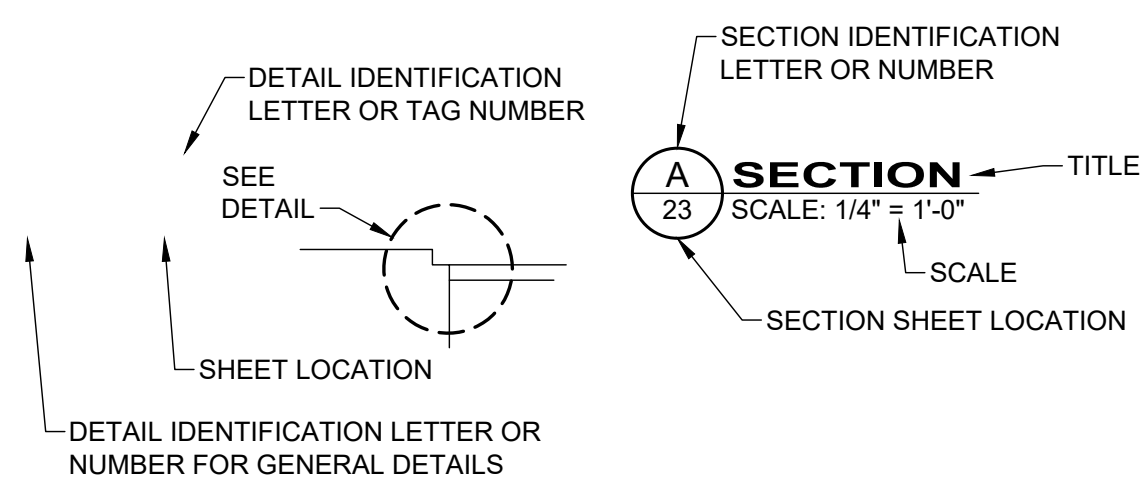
DETAIL IDENTIFICATION LETTER OR TAG NUMBER

SEE DETAIL

SHEET LOCATION

DETAIL IDENTIFICATION LETTER OR NUMBER FOR GENERAL DETAILS

SECTION IDENTIFICATION LETTER OR NUMBER

A
23

SECTION

SCALE: 1/4" = 1'-0"

TITLE

SCALE

SECTION SHEET LOCATION